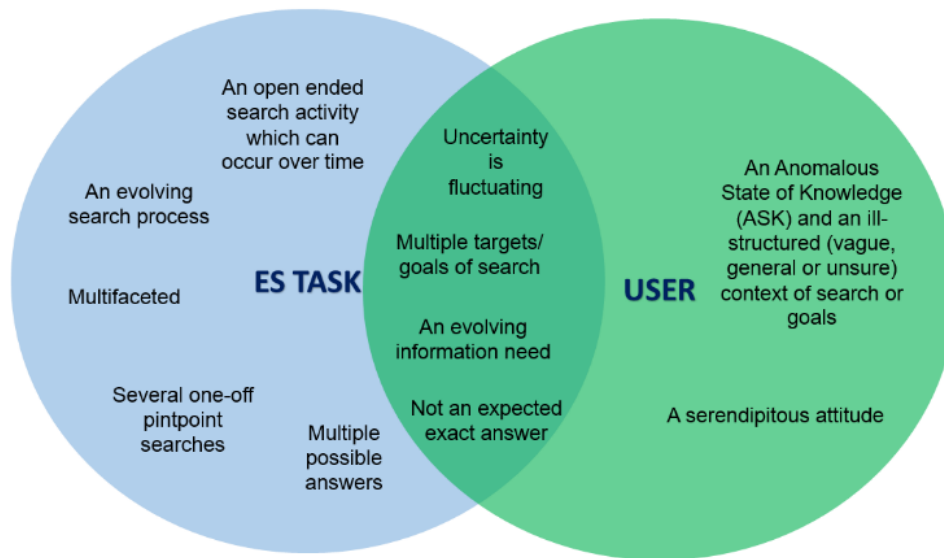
An open ended search activity which can occur over time

An evolving search process

Multifaceted

ES TASK

Several one-off pintpoint searches

Multiple possible answers

Uncertainty is fluctuating

Multiple targets/ goals of search

An evolving information need

Not an expected exact answer

USER

An Anomalous State of Knowledge (ASK) and an ill-structured (vague, general or unsure) context of search or goals

A serendipitous attitude